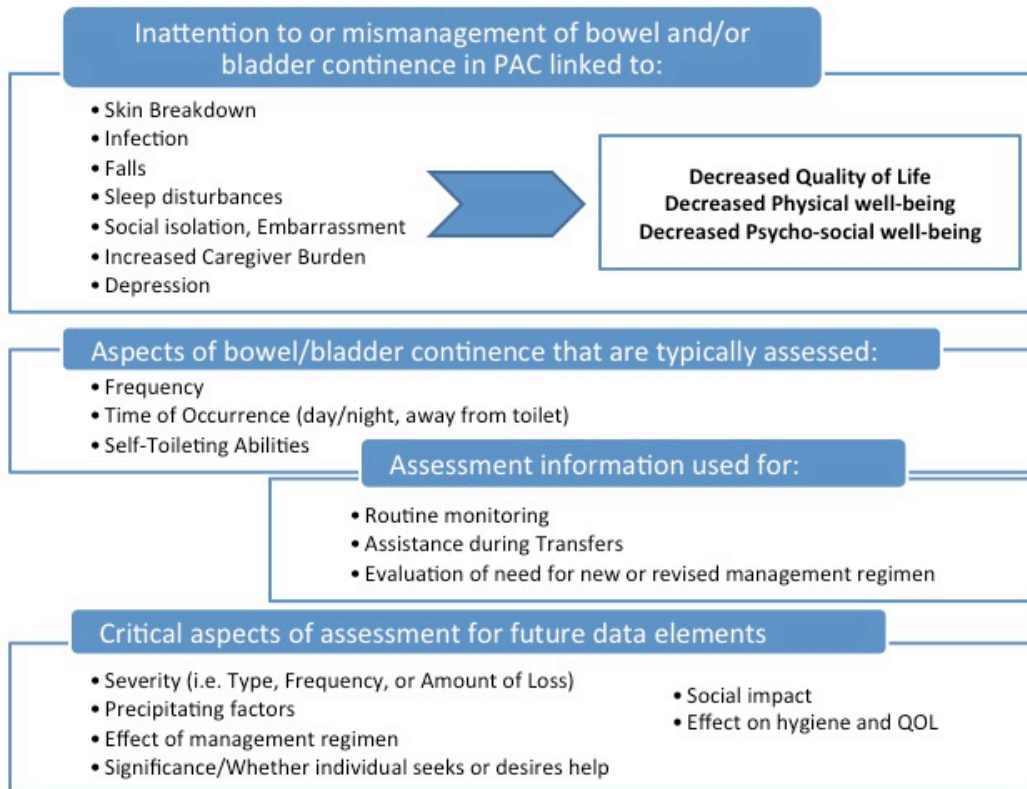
Inattention to or mismanagement of bowel and/or bladder continence in PAC linked to:

• Skin Breakdown
• Infection
• Falls
• Sleep disturbances
• Social isolation, Embarrassment
• Increased Caregiver Burden
• Depression

Decreased Quality of Life
Decreased Physical well-being
Decreased Psycho-social well-being

Aspects of bowel/bladder continence that are typically assessed:

• Frequency
• Time of Occurrence (day/night, away from toilet)
• Self-Toileting Abilities

Assessment information used for:

• Routine monitoring
• Assistance during Transfers
• Evaluation of need for new or revised management regimen

Critical aspects of assessment for future data elements

• Severity (i.e. Type, Frequency, or Amount of Loss)
• Precipitating factors
• Effect of management regimen
• Significance/Whether individual seeks or desires help

• Social impact
• Effect on hygiene and QOL